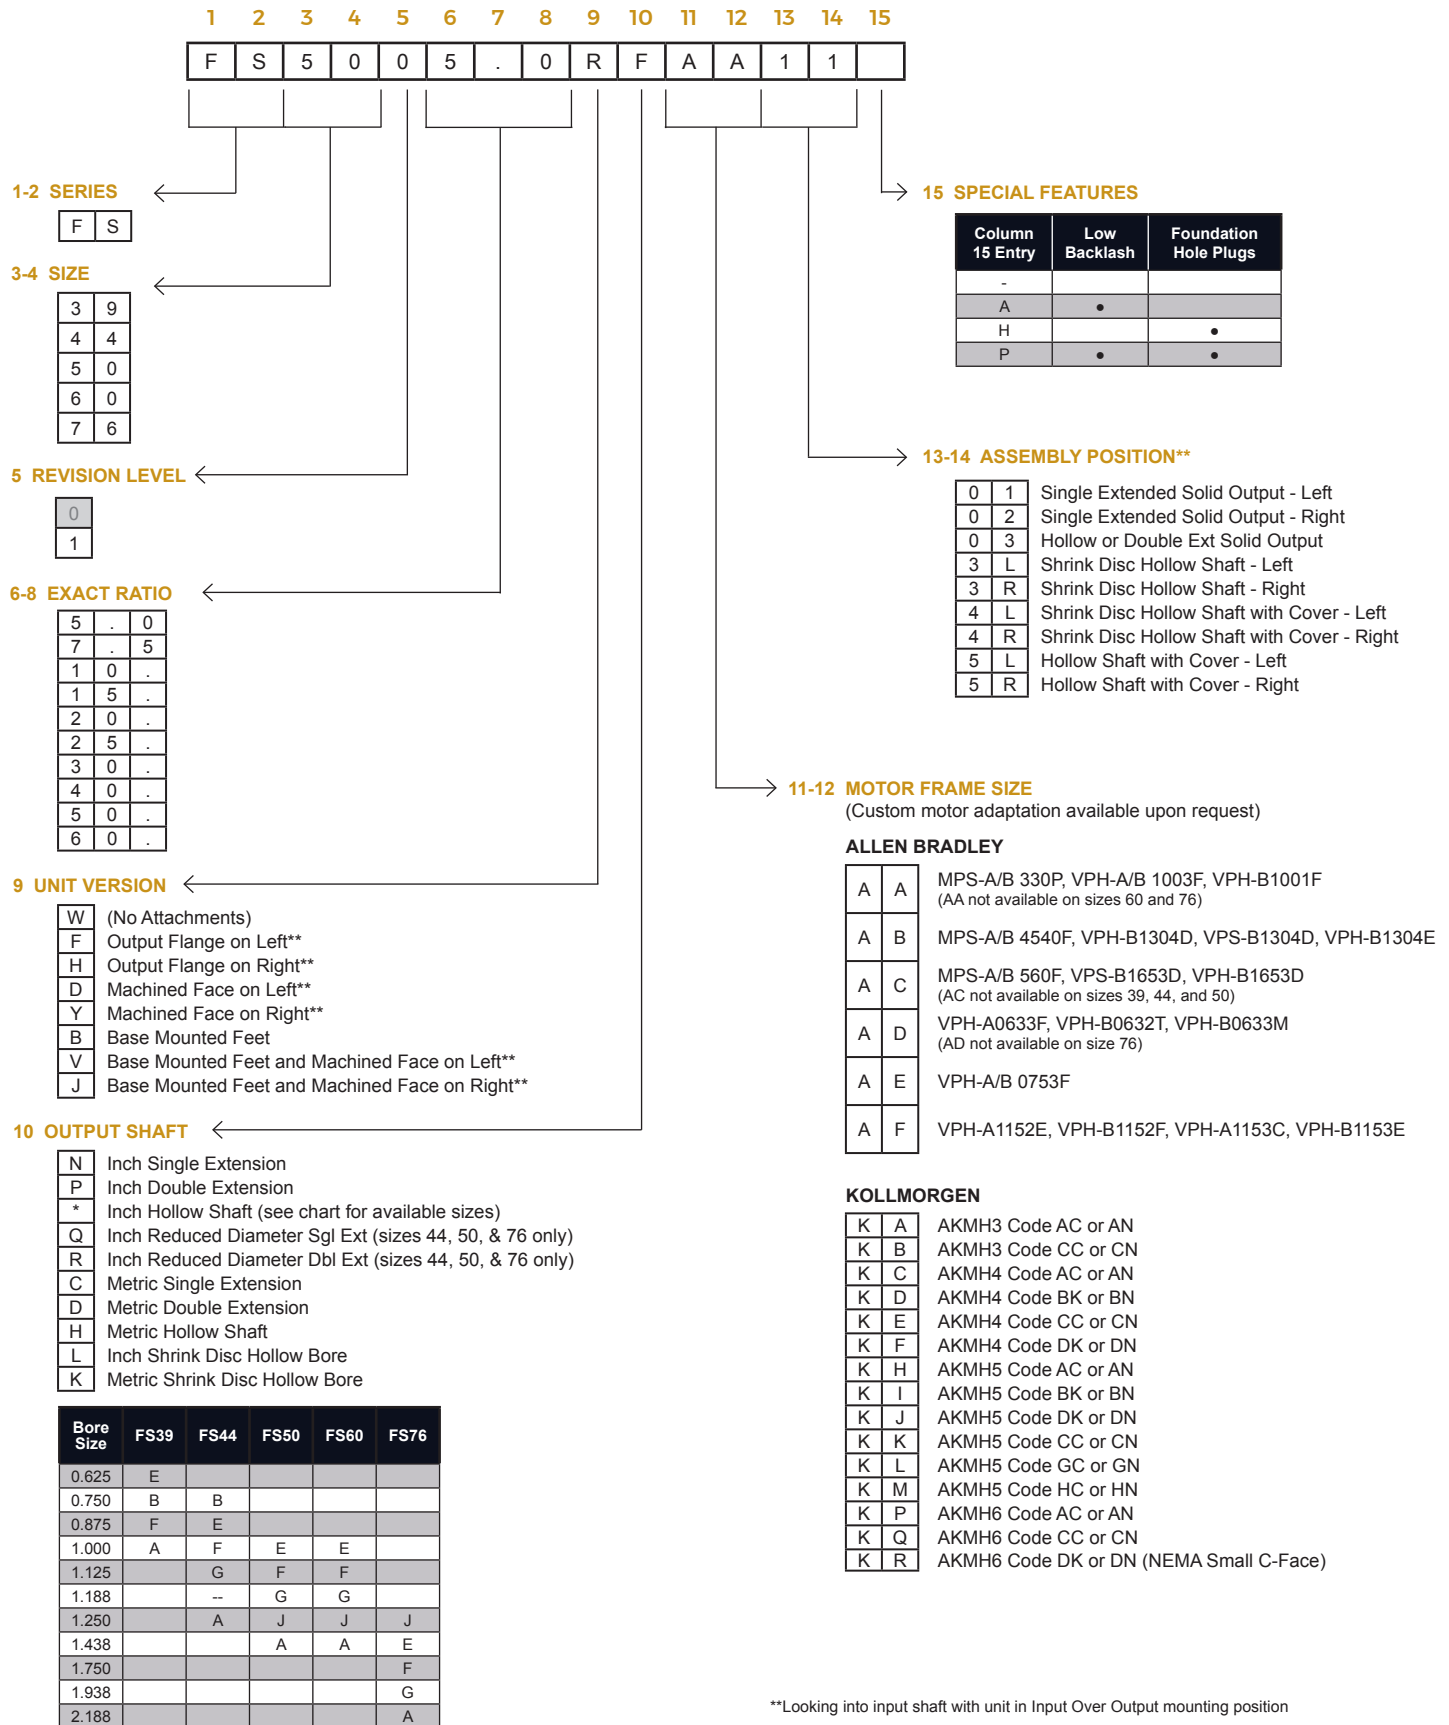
1 2 3 4 5 6 7 8 9 10 11 12 13 14 15

| F | S | 5 | 0 | 0 | 5 | . | 0 | R | F | A | A | 1 | 1 | |
|---|---|---|---|---|---|---|---|---|---|---|---|---|---|---|

1-2 SERIES

| F | S |
|---|---|

3-4 SIZE

| 3 | 9 |
|---|---|
| 4 | 4 |
| 5 | 0 |
| 6 | 0 |
| 7 | 6 |

5 REVISION LEVEL

0
1

6-8 EXACT RATIO

| 5 | . | 0 |
|---|---|---|
| 7 | . | 5 |
| 1 | 0 | . |
| 1 | 5 | . |
| 2 | 0 | . |
| 2 | 5 | . |
| 3 | 0 | . |
| 4 | 0 | . |
| 5 | 0 | . |
| 6 | 0 | . |

9 UNIT VERSION

W (No Attachments)
F Output Flange on Left**
H Output Flange on Right**
D Machined Face on Left**
Y Machined Face on Right**
B Base Mounted Feet
V Base Mounted Feet and Machined Face on Left**
J Base Mounted Feet and Machined Face on Right**

10 OUTPUT SHAFT

N Inch Single Extension
P Inch Double Extension
* Inch Hollow Shaft (see chart for available sizes)
Q Inch Reduced Diameter Sgl Ext (sizes 44, 50, & 76 only)
R Inch Reduced Diameter Dbl Ext (sizes 44, 50, & 76 only)
C Metric Single Extension
D Metric Double Extension
H Metric Hollow Shaft
L Inch Shrink Disc Hollow Bore
K Metric Shrink Disc Hollow Bore

| Bore Size | FS39 | FS44 | FS50 | FS60 | FS76 |
|---|---|---|---|---|---|
| 0.625 | E | | | | |
| 0.750 | B | B | | | |
| 0.875 | F | E | | | |
| 1.000 | A | F | E | E | |
| 1.125 | | G | F | F | |
| 1.188 | | -- | G | G | |
| 1.250 | | A | J | J | J |
| 1.438 | | | A | A | E |
| 1.750 | | | | | F |
| 1.938 | | | | | G |
| 2.188 | | | | | A |

15 SPECIAL FEATURES

| Column 15 Entry | Low Backlash | Foundation Hole Plugs |
|---|---|---|
| - | | |
| A | • | |
| H | | • |
| P | • | • |

13-14 ASSEMBLY POSITION**

0 1 Single Extended Solid Output - Left
0 2 Single Extended Solid Output - Right
0 3 Hollow or Double Ext Solid Output
3 L Shrink Disc Hollow Shaft - Left
3 R Shrink Disc Hollow Shaft - Right
4 L Shrink Disc Hollow Shaft with Cover - Left
4 R Shrink Disc Hollow Shaft with Cover - Right
5 L Hollow Shaft with Cover - Left
5 R Hollow Shaft with Cover - Right

11-12 MOTOR FRAME SIZE
(Custom motor adaptation available upon request)

ALLEN BRADLEY

A A MPS-A/B 330P, VPH-A/B 1003F, VPH-B1001F
(AA not available on sizes 60 and 76)
A B MPS-A/B 4540F, VPH-B1304D, VPS-B1304D, VPH-B1304E
A C MPS-A/B 560F, VPS-B1653D, VPH-B1653D
(AC not available on sizes 39, 44, and 50)
A D VPH-A0633F, VPH-B0632T, VPH-B0633M
(AD not available on size 76)
A E VPH-A/B 0753F
A F VPH-A1152E, VPH-B1152F, VPH-A1153C, VPH-B1153E

KOLLMORGEN

K A AKMH3 Code AC or AN
K B AKMH3 Code CC or CN
K C AKMH4 Code AC or AN
K D AKMH4 Code BK or BN
K E AKMH4 Code CC or CN
K F AKMH4 Code DK or DN
K H AKMH5 Code AC or AN
K I AKMH5 Code BK or BN
K J AKMH5 Code DK or DN
K K AKMH5 Code CC or CN
K L AKMH5 Code GC or GN
K M AKMH5 Code HC or HN
K P AKMH6 Code AC or AN
K Q AKMH6 Code CC or CN
K R AKMH6 Code DK or DN (NEMA Small C-Face)

**Looking into input shaft with unit in Input Over Output mounting position